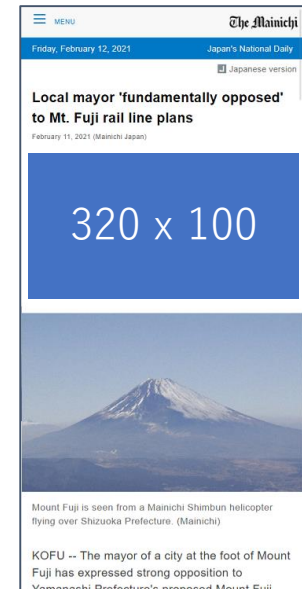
MENU

The Mainichi

Friday, February 12, 2021

Japan's National Daily

Japanese version

Local mayor 'fundamentally opposed' to Mt. Fuji rail line plans

February 11, 2021 (Mainichi Japan)

320 x 100

Mount Fuji is seen from a Mainichi Shimbun helicopter flying over Shizuoka Prefecture. (Mainichi)

KOFU -- The mayor of a city at the foot of Mount Fuji has expressed strong opposition to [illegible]